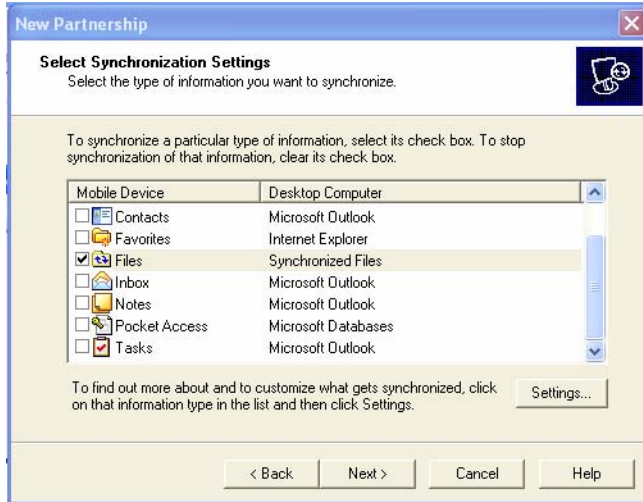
New Partnership

Select Synchronization Settings
Select the type of information you want to synchronize.

To synchronize a particular type of information, select its check box. To stop synchronization of that information, clear its check box.

| Mobile Device | Desktop Computer |
|---|---|
| Contacts | Microsoft Outlook |
| Favorites | Internet Explorer |
| Files | Synchronized Files |
| Inbox | Microsoft Outlook |
| Notes | Microsoft Outlook |
| Pocket Access | Microsoft Databases |
| Tasks | Microsoft Outlook |

To find out more about and to customize what gets synchronized, click on that information type in the list and then click Settings.

Settings...

< Back Next > Cancel Help